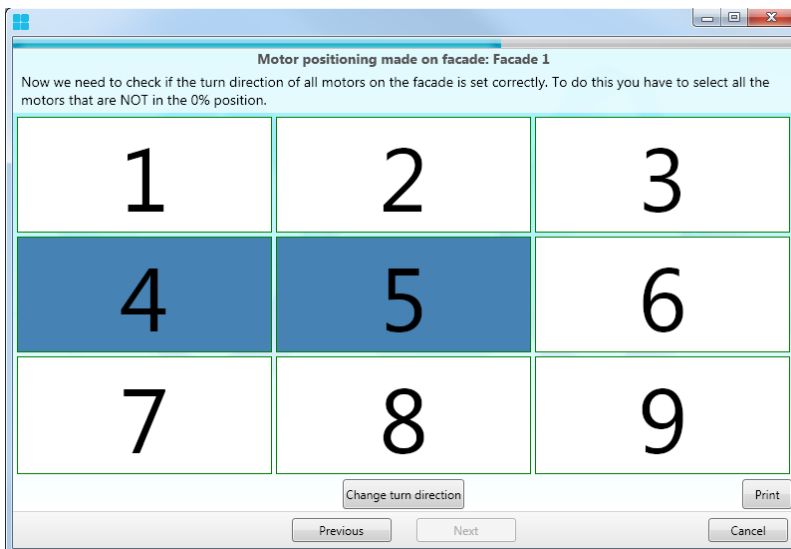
Motor positioning made on facade: Facade 1

Now we need to check if the turn direction of all motors on the facade is set correctly. To do this you have to select all the motors that are NOT in the 0% position.

| 1 | 2 | 3 |
|---|---|---|
| 4 | 5 | 6 |
| 7 | 8 | 9 |

Change turn direction

Print

Previous

Next

Cancel